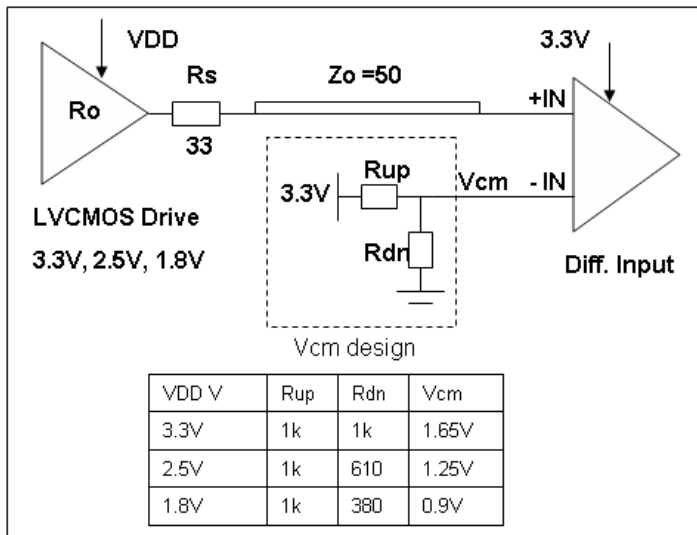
VDD

Ro

Rs

33

Zo =50

3.3V

+IN

3.3V

Rup

Vcm

- IN

Rdn

LVCMOS Drive

3.3V, 2.5V, 1.8V

Diff. Input

Vcm design

| VDD V | Rup | Rdn | Vcm |
|---|---|---|---|
| 3.3V | 1k | 1k | 1.65V |
| 2.5V | 1k | 610 | 1.25V |
| 1.8V | 1k | 380 | 0.9V |